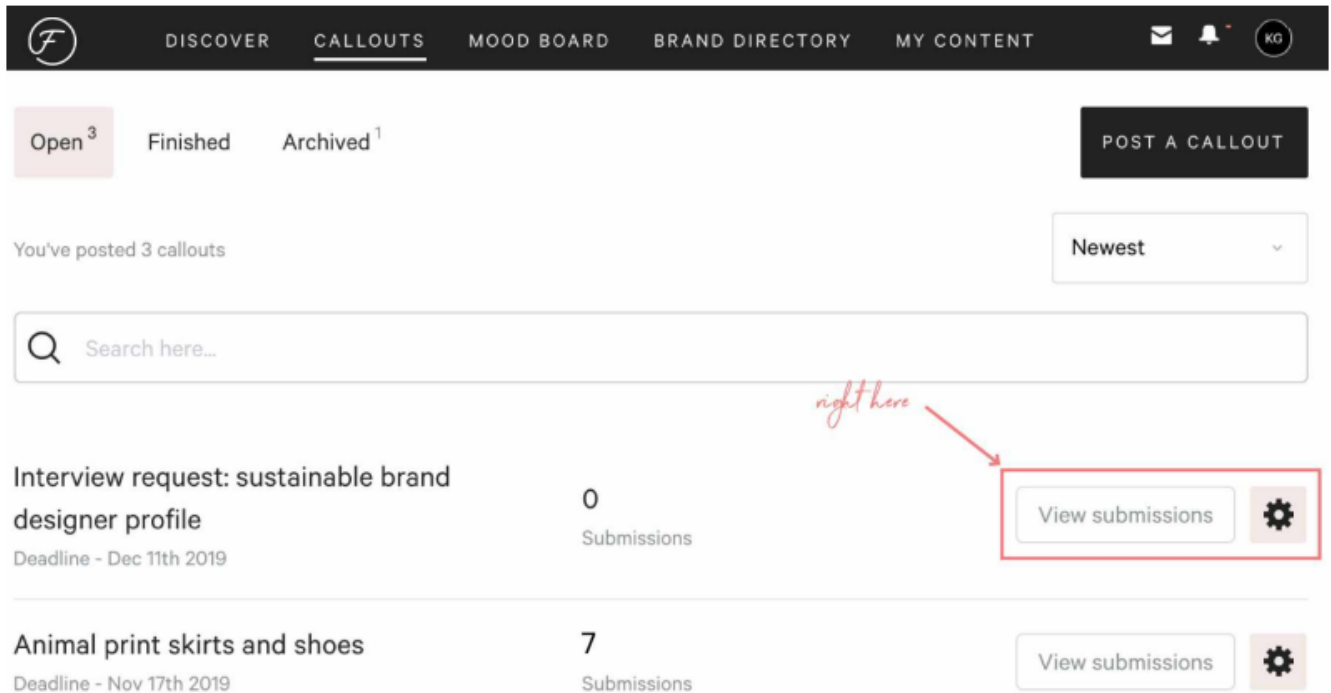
F DISCOVER CALLOUTS MOOD BOARD BRAND DIRECTORY MY CONTENT KG

Open 3 Finished Archived 1

POST A CALLOUT

You've posted 3 callouts

Newest

Search here...

right here

Interview request: sustainable brand designer profile
Deadline - Dec 11th 2019

0
Submissions

View submissions

Animal print skirts and shoes
Deadline - Nov 17th 2019

7
Submissions

View submissions